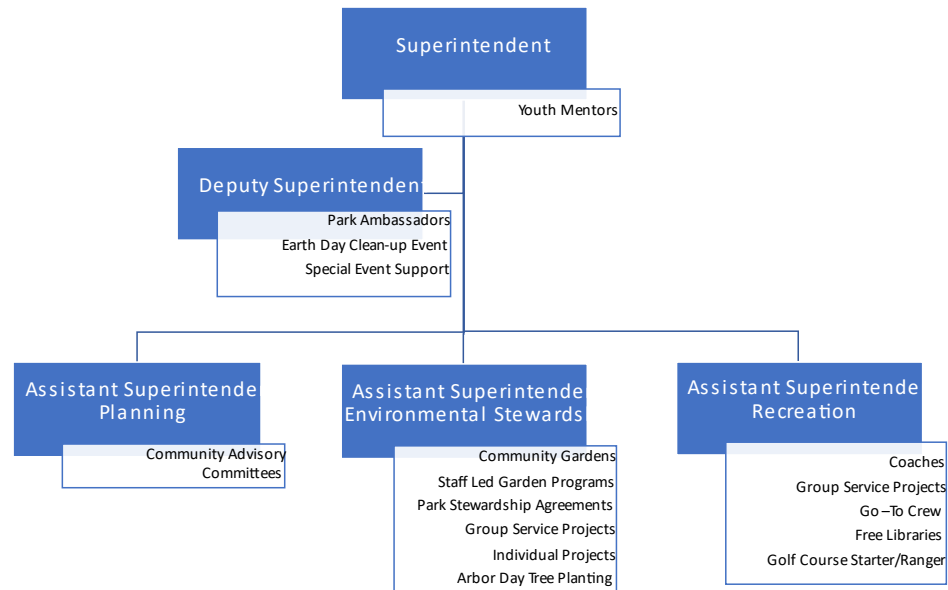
Superintendent

Youth Mentors

Deputy Superintendent

Park Ambassadors
Earth Day Clean-up Event
Special Event Support

Assistant Superintende
Planning

Community Advisory Committees

Assistant Superintende
Environmental Stewards

Community Gardens
Staff Led Garden Programs
Park Stewardship Agreements
Group Service Projects
Individual Projects
Arbor Day Tree Planting

Assistant Superintende
Recreation

Coaches
Group Service Projects
Go –To Crew
Free Libraries
Golf Course Starter/Ranger